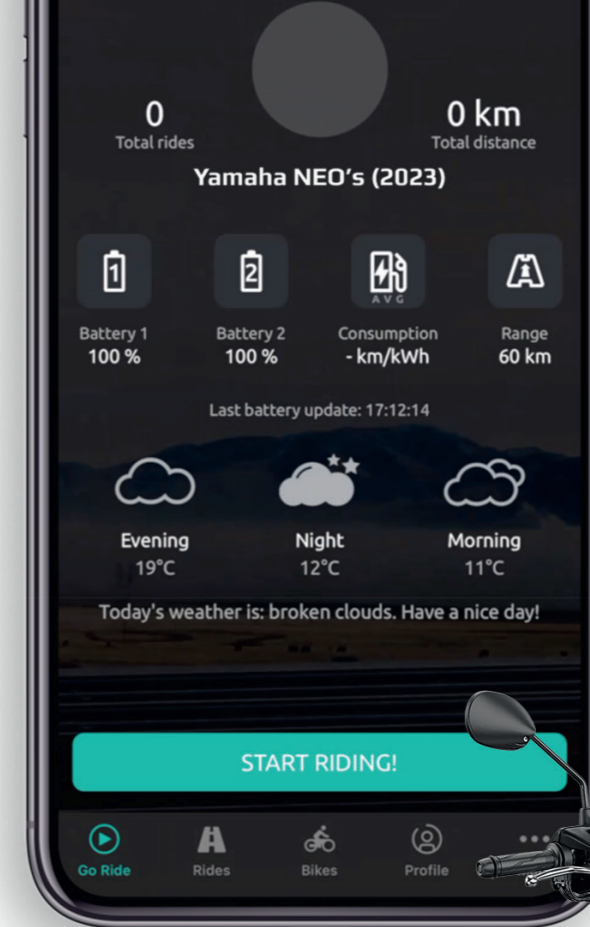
0
Total rides

0 km
Total distance

Yamaha NEO's (2023)

1
Battery 1
100 %

2
Battery 2
100 %

AVG
Consumption
- km/kWh

Range
60 km

Last battery update: 17:12:14

Evening
19°C

Night
12°C

Morning
11°C

Today's weather is: broken clouds. Have a nice day!

START RIDING!

Go Ride
Rides
Bikes
Profile